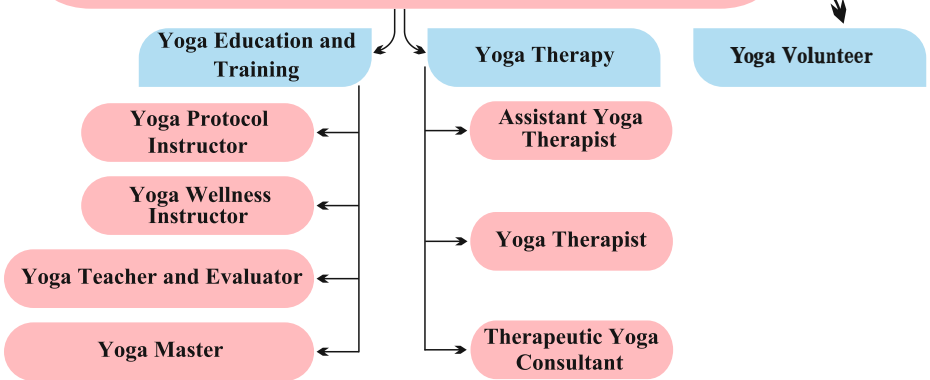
Yoga Education and Training

Yoga Therapy

Yoga Volunteer

Yoga Protocol Instructor

Yoga Wellness Instructor

Yoga Teacher and Evaluator

Yoga Master

Assistant Yoga Therapist

Yoga Therapist

Therapeutic Yoga Consultant